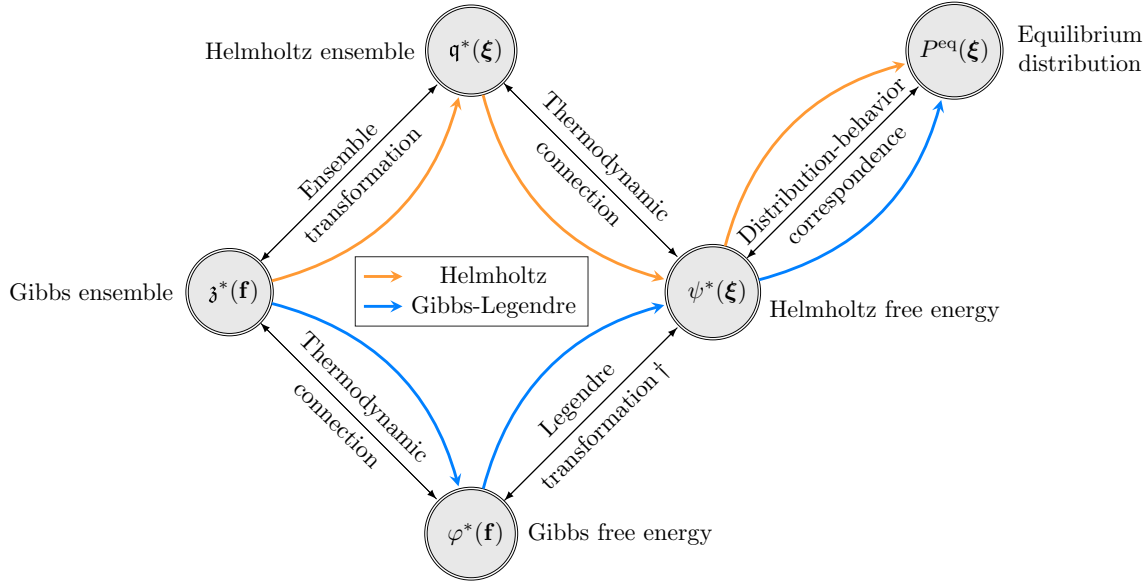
Helmholtz ensemble $\mathfrak{q}^*(\boldsymbol{\xi})$

$P^{\text{eq}}(\boldsymbol{\xi})$ Equilibrium distribution

Ensemble transformation

Thermodynamic connection

Distribution-behavior correspondence

Gibbs ensemble $\mathfrak{z}^*(\mathbf{f})$

Helmholtz

Gibbs-Legendre

$\psi^*(\boldsymbol{\xi})$ Helmholtz free energy

Thermodynamic connection

Legendre transformation †

$\varphi^*(\mathbf{f})$ Gibbs free energy